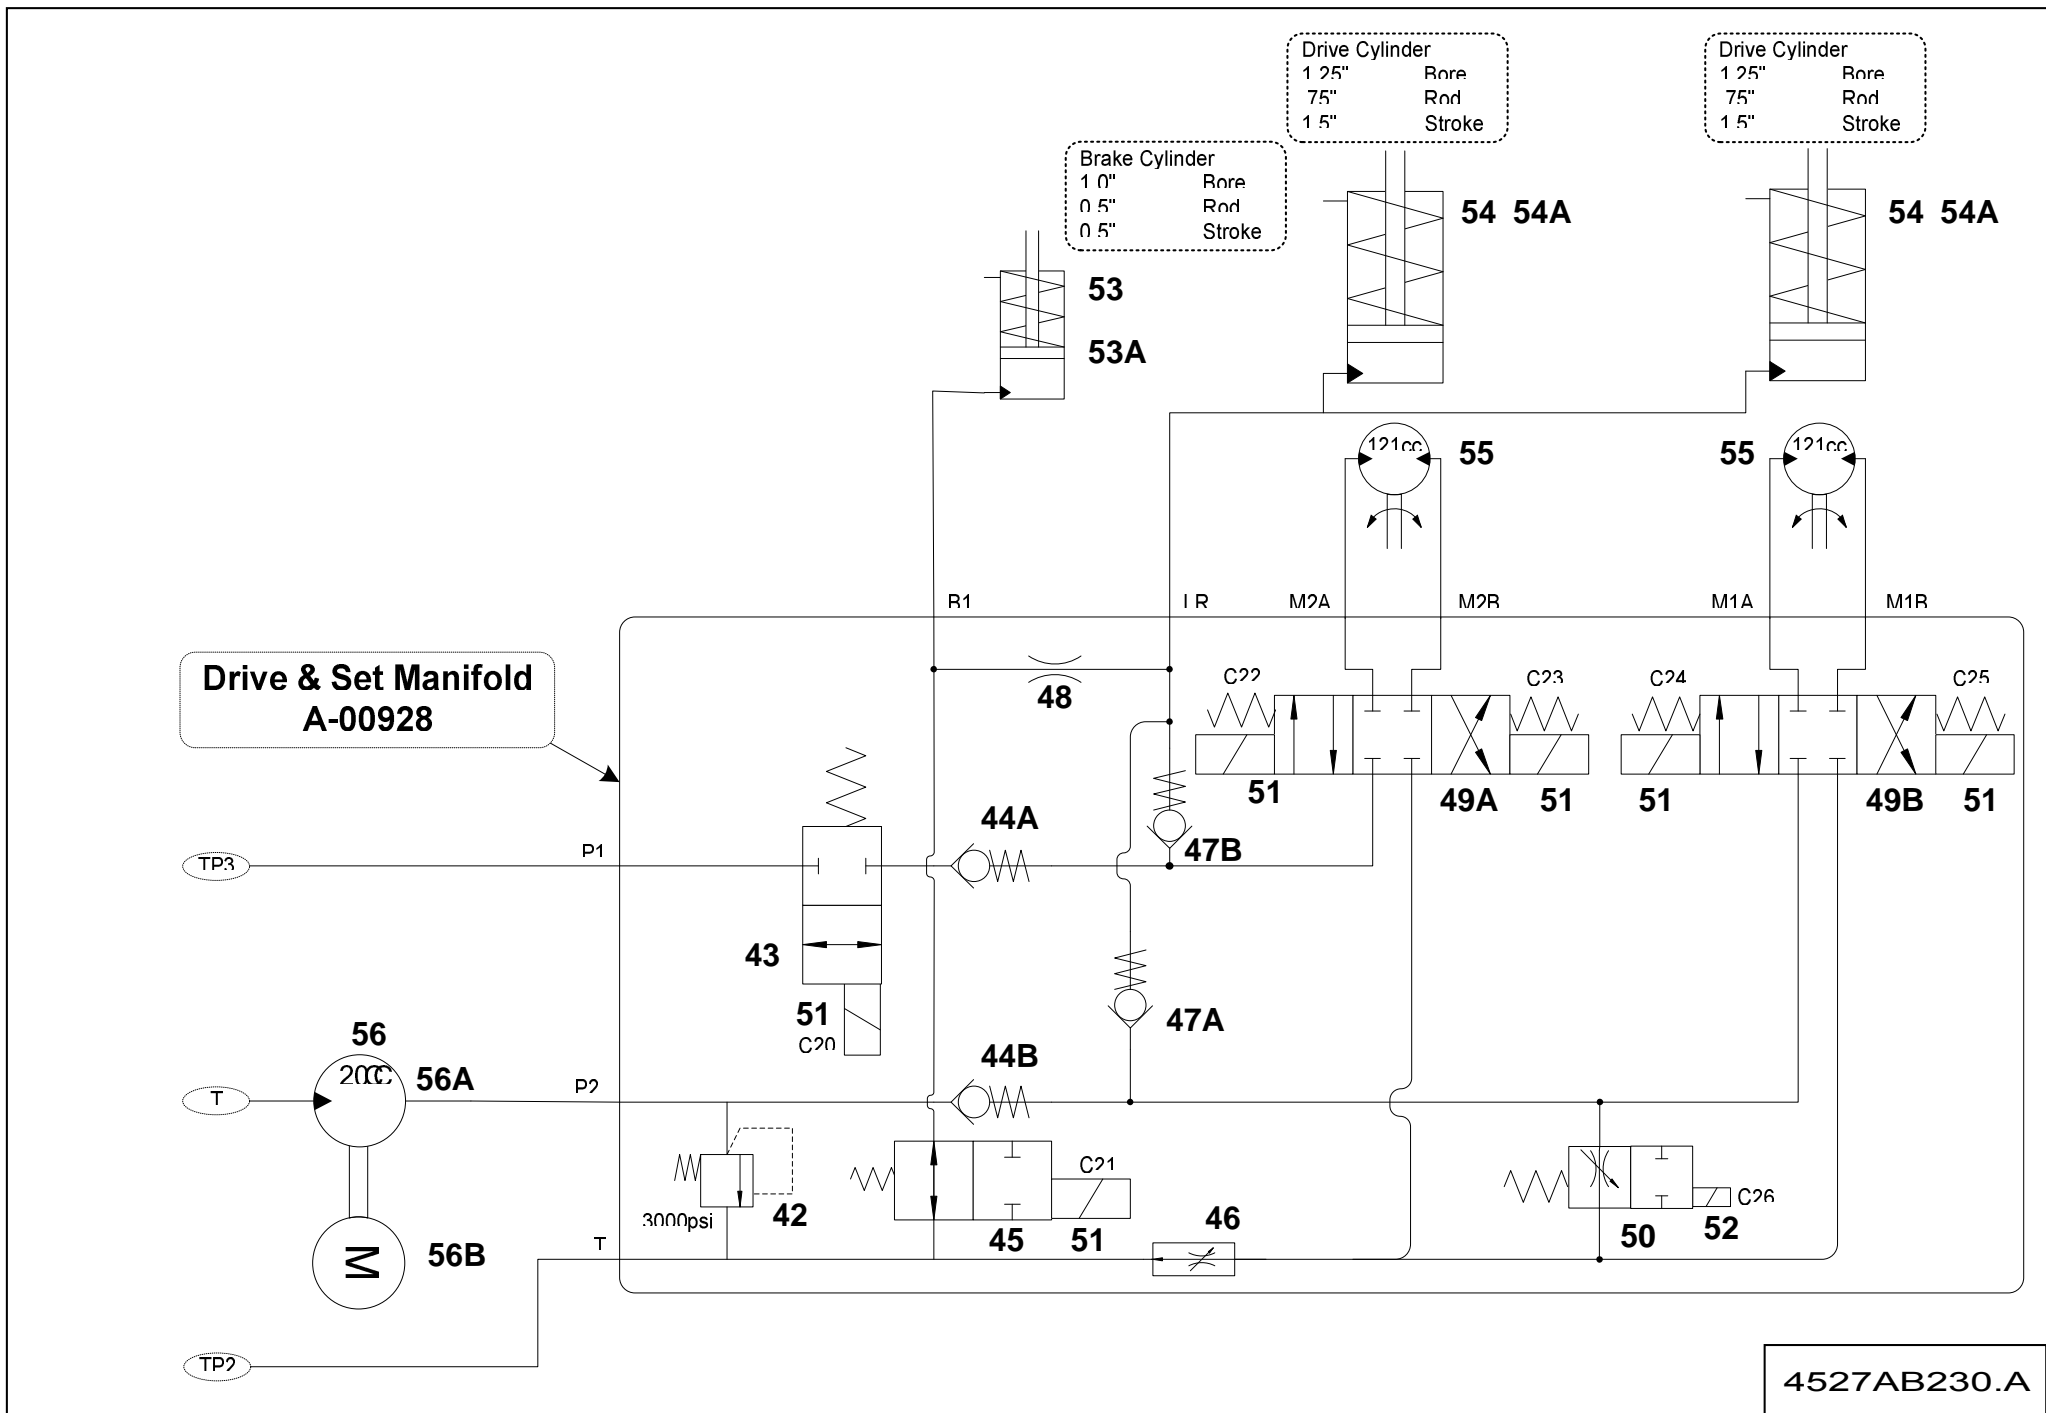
Drive Cylinder
1.25" Bore
.75" Rod
1.5" Stroke

Drive Cylinder
1.25" Bore
.75" Rod
1.5" Stroke

Brake Cylinder
1.0" Bore
0.5" Rod
0.5" Stroke

54 54A

54 54A

53

53A

55

121cc

55

121cc

B1 LR M2A M2B M1A M1B

Drive & Set Manifold
A-00928

48

C22

C23

C24

C25

51

49A

51

51

49B

51

44A

47B

TP3

P1

43

47A

51

C20

56

200CC

56A

44B

T

P2

C21

3000psi

42

45

51

46

50

52

C26

56B

M

T

TP2

4527AB230.A